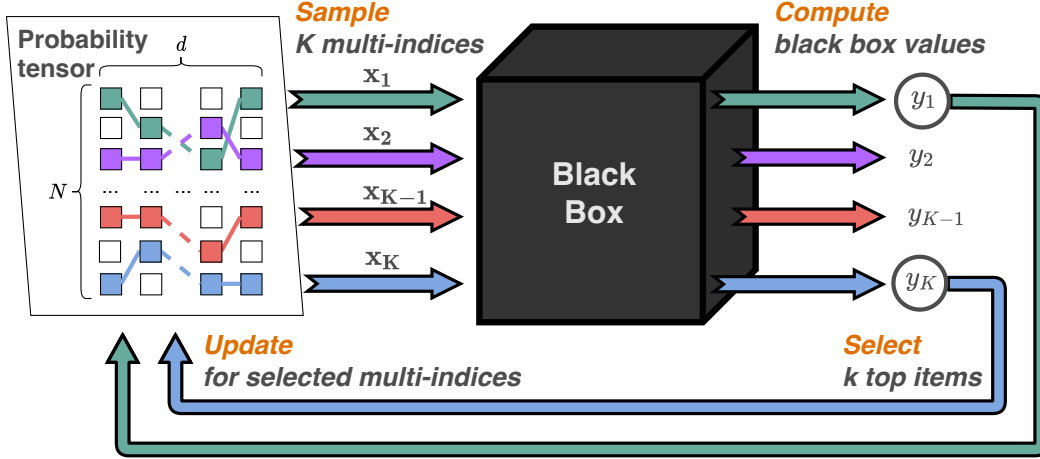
Probability tensor

$d$

$N$

... ... ... ... ...

Sample
K multi-indices

$\mathbf{x_1}$

$\mathbf{x_2}$

$\mathbf{x_{K-1}}$

$\mathbf{x_K}$

Black Box

Compute
black box values

$y_1$

$y_2$

$y_{K-1}$

$y_K$

Update
for selected multi-indices

Select
k top items